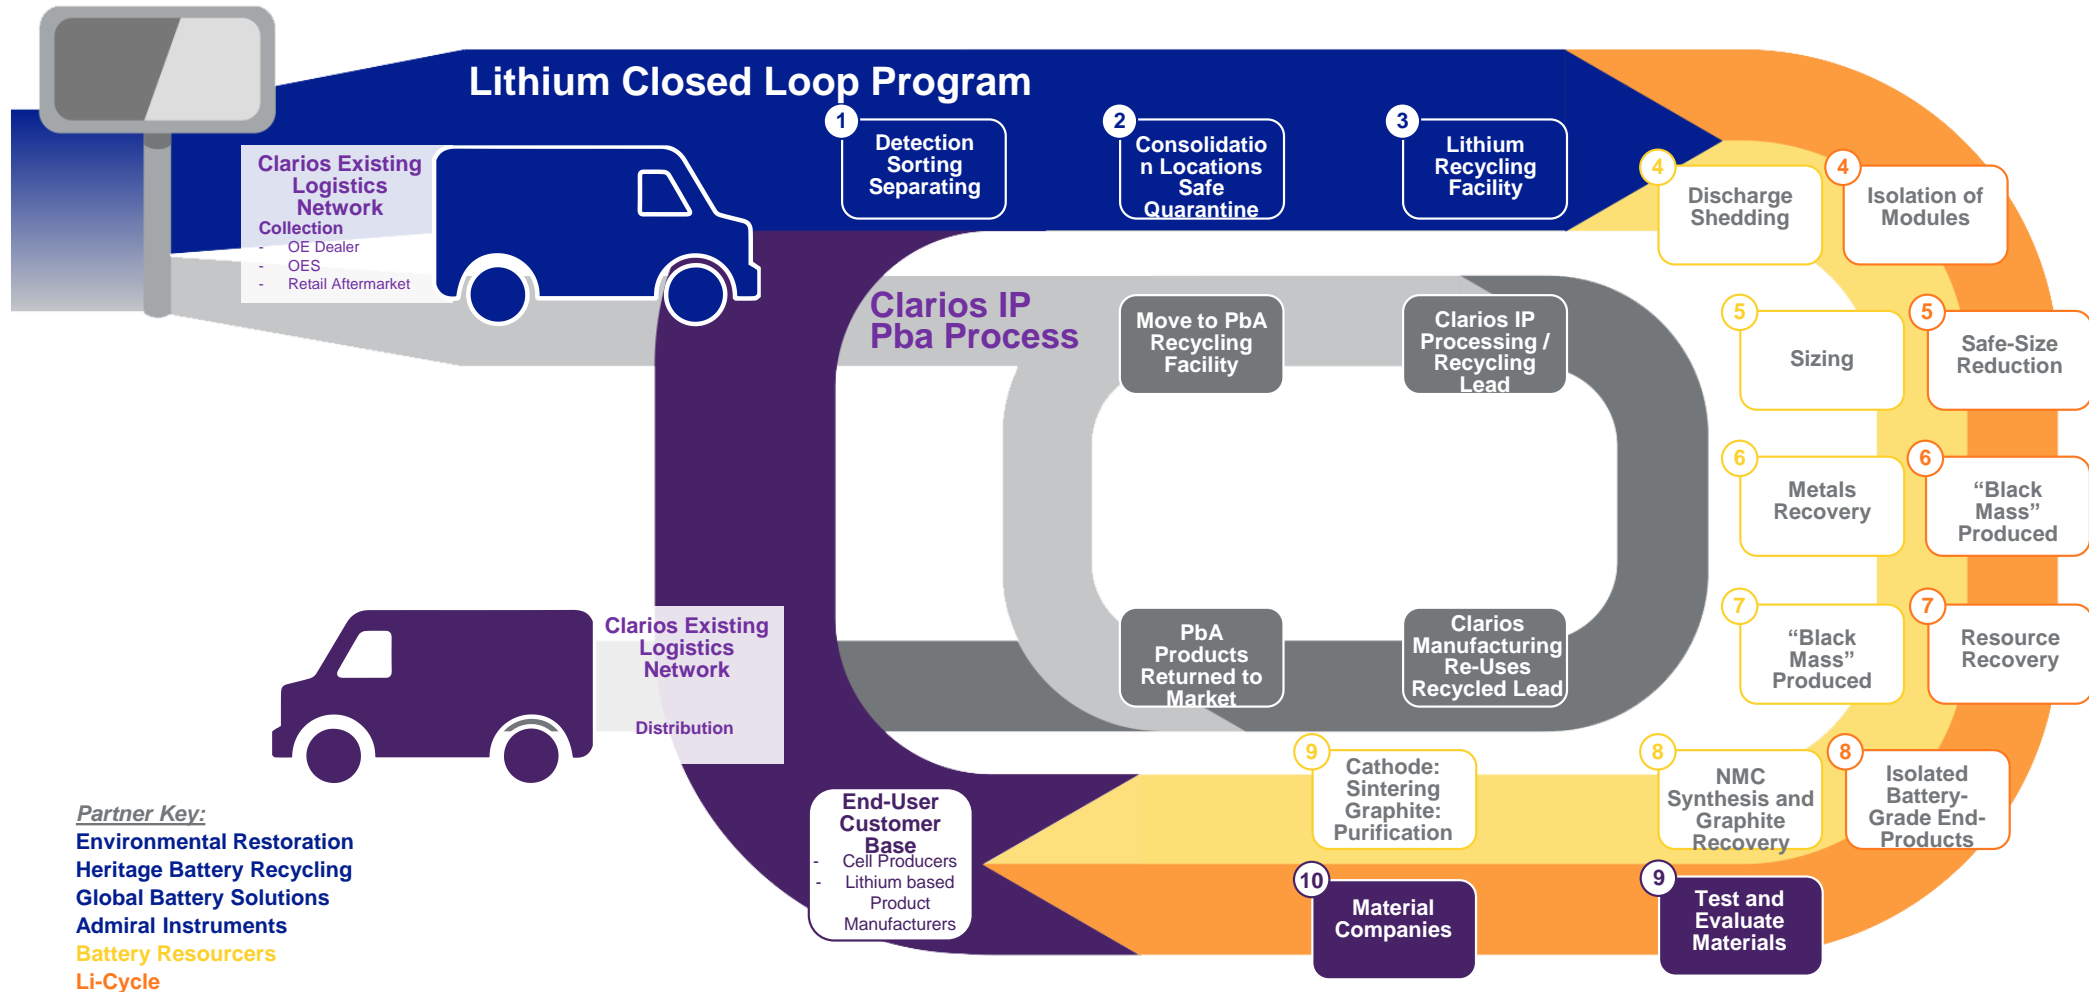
Lithium Closed Loop Program

Clarios Existing Logistics Network
Collection
- OE Dealer
- OES
- Retail Aftermarket

1 Detection Sorting Separating

2 Consolidation Locations Safe Quarantine

3 Lithium Recycling Facility

4 Discharge Shedding

4 Isolation of Modules

5 Sizing

5 Safe-Size Reduction

6 Metals Recovery

6 “Black Mass” Produced

7 “Black Mass” Produced

7 Resource Recovery

8 NMC Synthesis and Graphite Recovery

8 Isolated Battery-Grade End-Products

9 Cathode: Sintering Graphite: Purification

9 Test and Evaluate Materials

10 Material Companies

Clarios IP Pba Process

Move to PbA Recycling Facility

Clarios IP Processing / Recycling Lead

PbA Products Returned to Market

Clarios Manufacturing Re-Uses Recycled Lead

Clarios Existing Logistics Network
Distribution

End-User Customer Base
- Cell Producers
- Lithium based Product Manufacturers

Partner Key:
Environmental Restoration
Heritage Battery Recycling
Global Battery Solutions
Admiral Instruments
Battery Resourcers
Li-Cycle